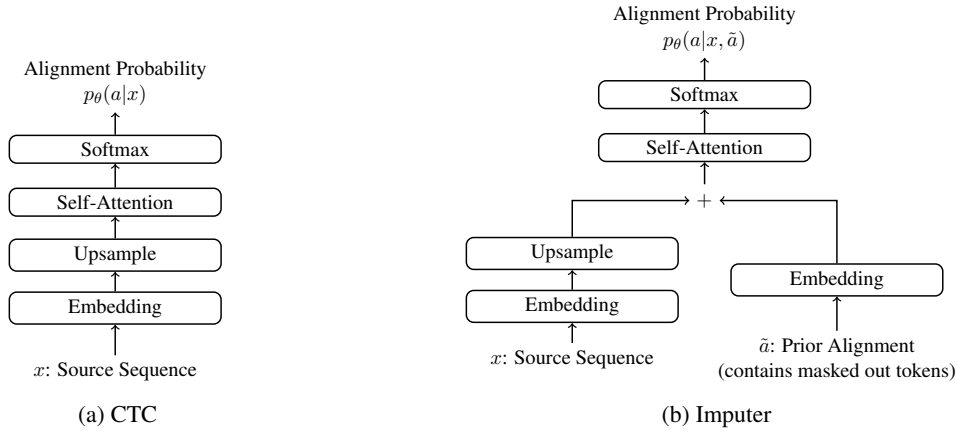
Alignment Probability
$p_\theta(a|x)$

Softmax

Self-Attention

Upsample

Embedding

$x$: Source Sequence

(a) CTC

Alignment Probability
$p_\theta(a|x, \tilde{a})$

Softmax

Self-Attention

+

Upsample

Embedding

$x$: Source Sequence

Embedding

$\tilde{a}$: Prior Alignment
(contains masked out tokens)

(b) Imputer